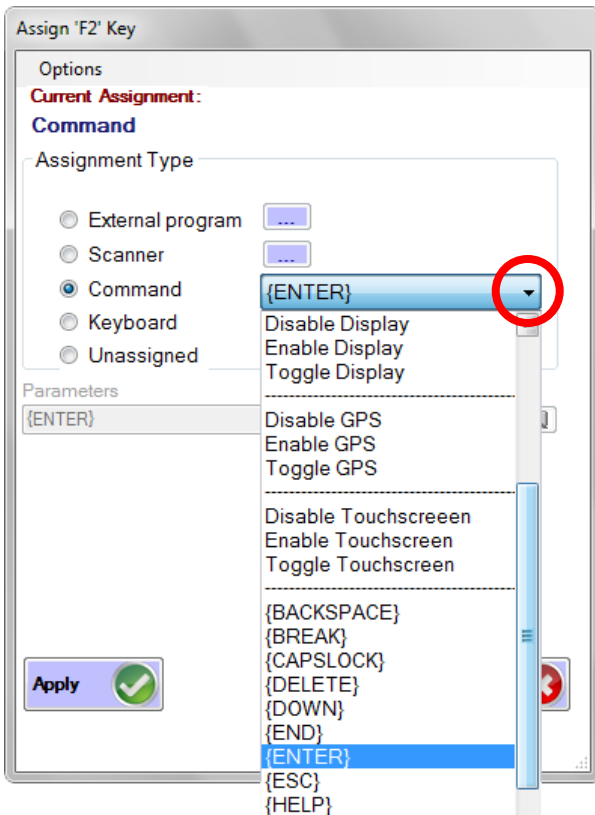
Assign 'F2' Key

Options

Current Assignment:

Command

Assignment Type

External program ...

Scanner ...

Command {ENTER}

Keyboard

Unassigned

Parameters

{ENTER}

Disable Display
Enable Display
Toggle Display

Disable GPS
Enable GPS
Toggle GPS

Disable Touchscreeen
Enable Touchscreen
Toggle Touchscreen

{BACKSPACE}
{BREAK}
{CAPSLOCK}
{DELETE}
{DOWN}
{END}
{ENTER}
{ESC}
{HELP}

Apply